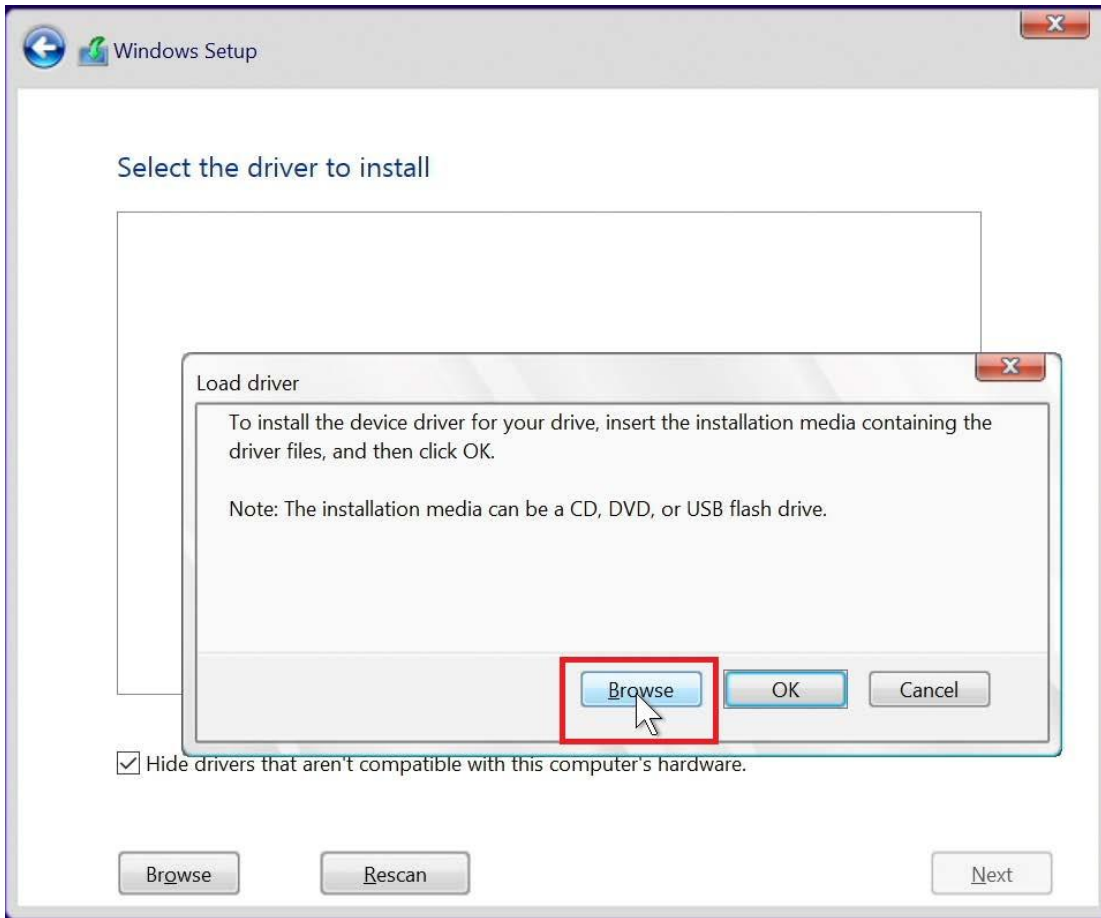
Windows Setup

Select the driver to install

Load driver

To install the device driver for your drive, insert the installation media containing the driver files, and then click OK.

Note: The installation media can be a CD, DVD, or USB flash drive.

Browse OK Cancel

Hide drivers that aren't compatible with this computer's hardware.

Browse Rescan Next